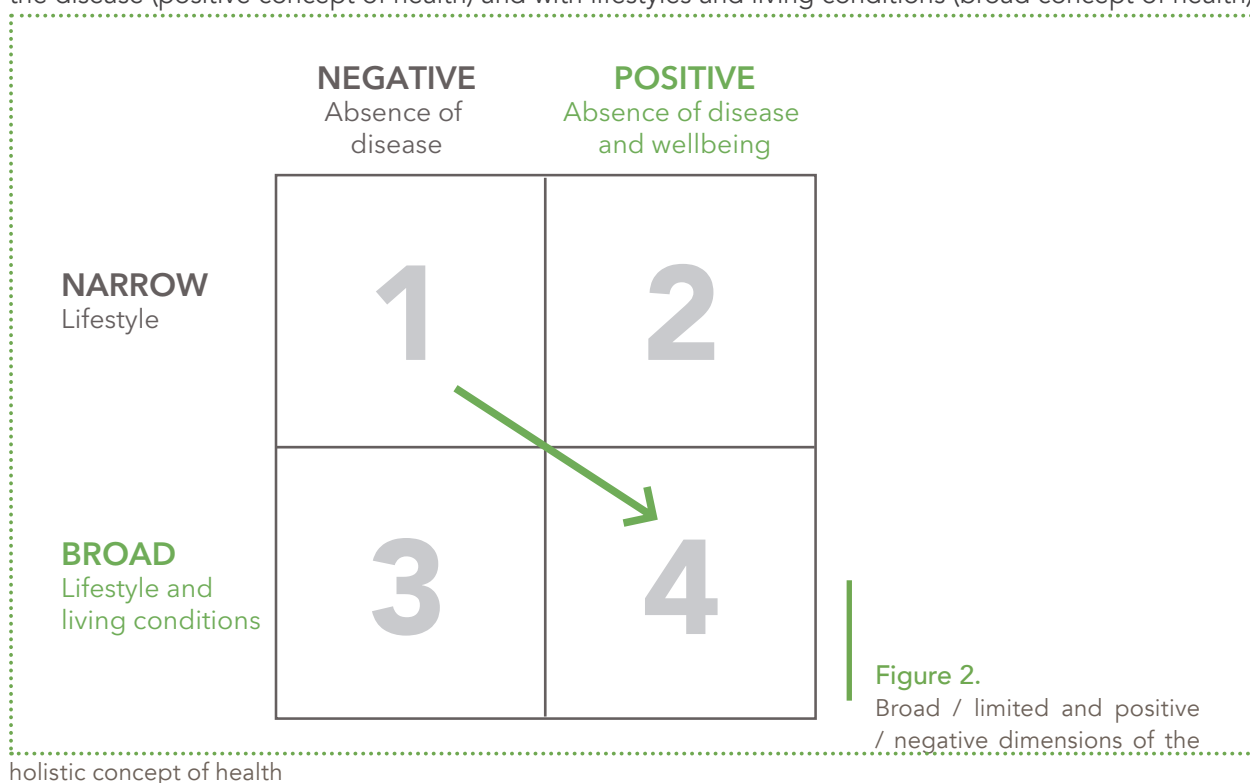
the disease (positive concept of health) and with lifestyles and living conditions (broad concept of health)

NEGATIVE
Absence of disease

POSITIVE
Absence of disease and wellbeing

NARROW
Lifestyle

BROAD
Lifestyle and living conditions

1

2

3

4

Figure 2.
Broad / limited and positive / negative dimensions of the holistic concept of health